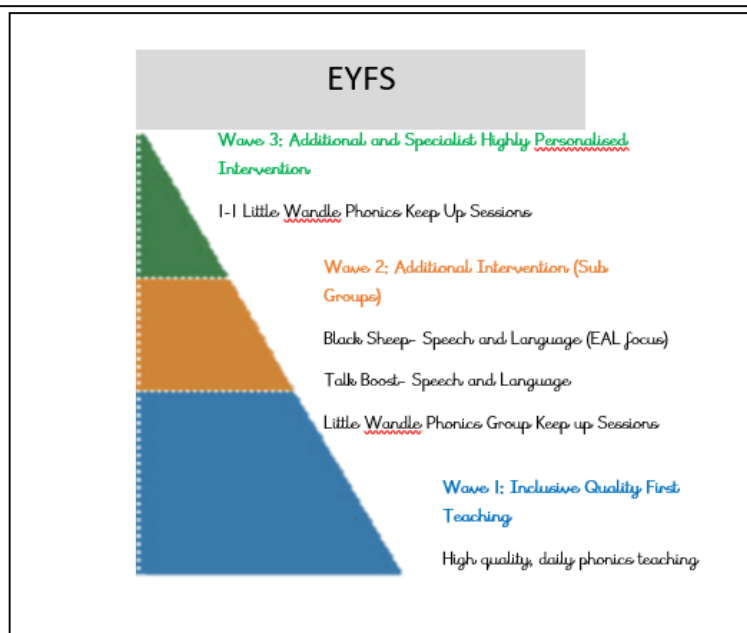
EYFS

Wave 3: Additional and Specialist Highly Personalised Intervention

1-1 Little Wandle Phonics Keep Up Sessions

Wave 2: Additional Intervention (Sub Groups)

Black Sheep- Speech and Language (EAL focus)

Talk Boost- Speech and Language

Little Wandle Phonics Group Keep up Sessions

Wave 1: Inclusive Quality First Teaching

High quality, daily phonics teaching